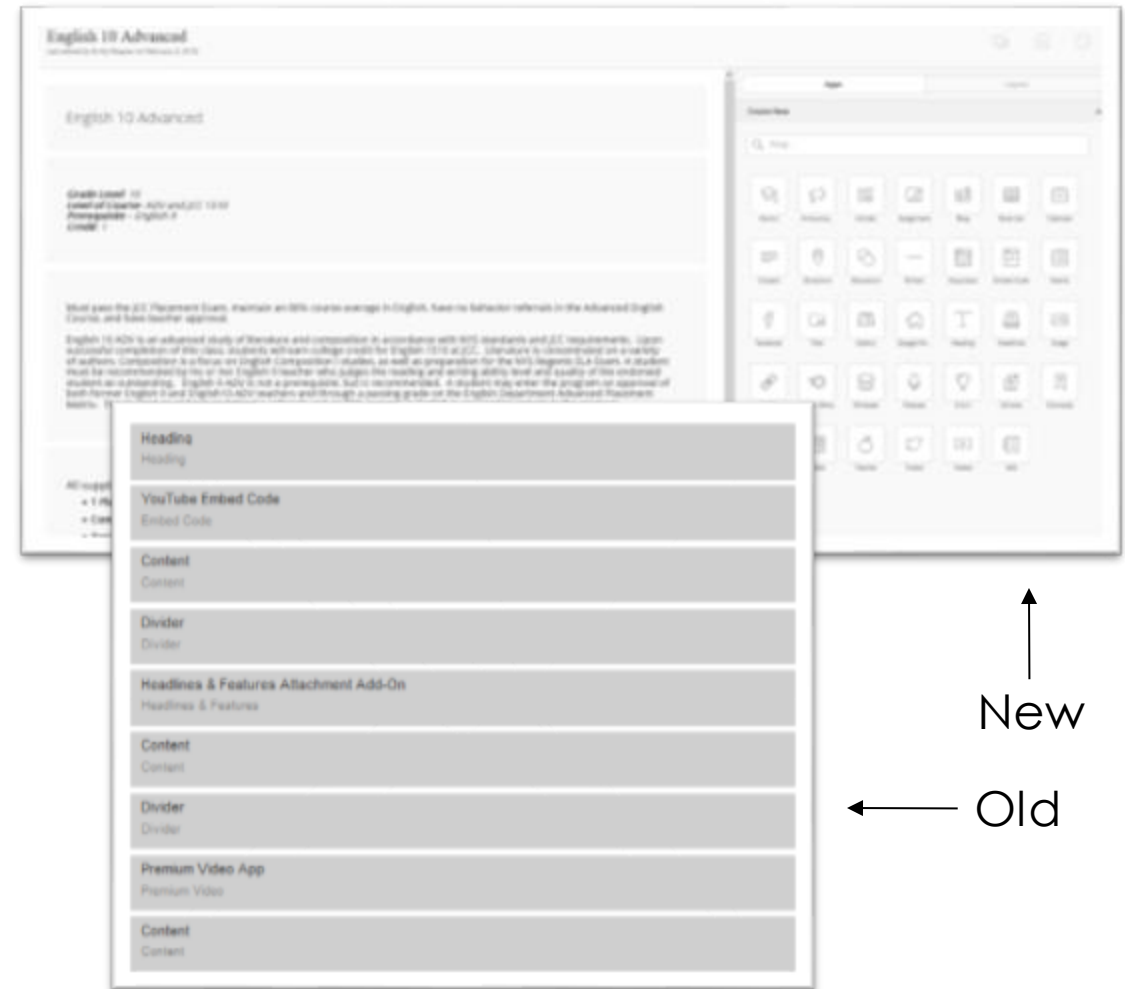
English 10 Advanced

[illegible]

English 10 Advanced

Grade Level: 10
Level of Course: ADV and JCC 1510
Prerequisite: English 9
Credit: 1

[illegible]

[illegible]

All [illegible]

Heading
Heading

YouTube Embed Code
Embed Code

Content
Content

Divider
Divider

Headlines & Features Attachment Add-On
Headlines & Features

Content
Content

Divider
Divider

Premium Video App
Premium Video

Content
Content

New

Old